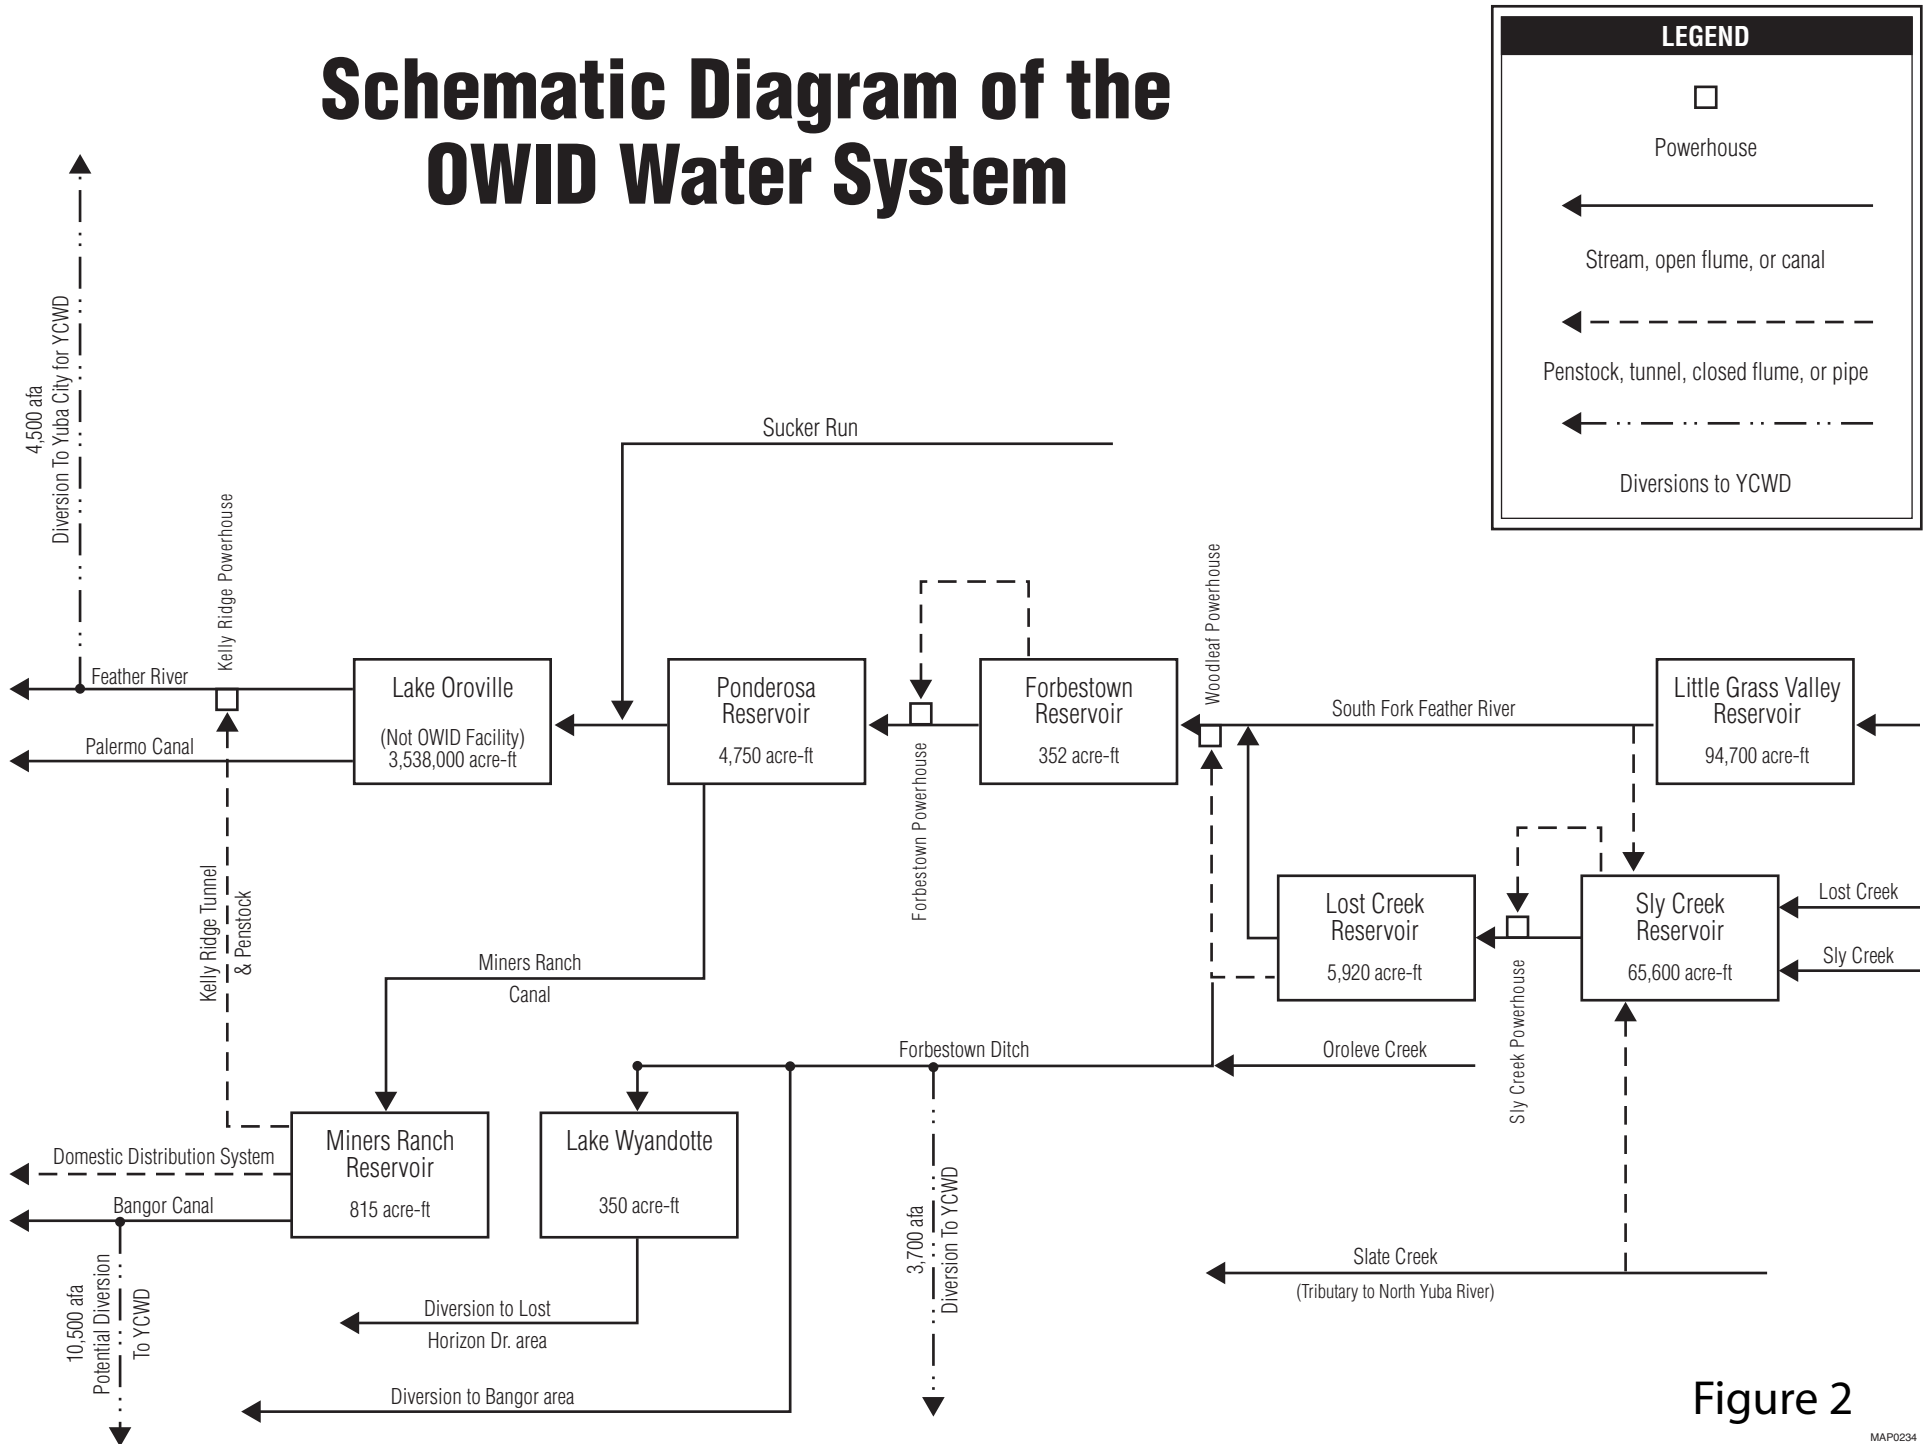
Schematic Diagram of the OWID Water System

LEGEND

Powerhouse

Stream, open flume, or canal

Penstock, tunnel, closed flume, or pipe

Diversions to YCWD

4,500 afa
Diversion To Yuba City for YCWD

Kelly Ridge Powerhouse

Sucker Run

Woodleaf Powerhouse

Feather River

Palermo Canal

Lake Oroville

(Not OWID Facility)
3,538,000 acre-ft

Ponderosa Reservoir

4,750 acre-ft

Forbestown Reservoir

352 acre-ft

South Fork Feather River

Little Grass Valley Reservoir

94,700 acre-ft

Forbestown Powerhouse

Kelly Ridge Tunnel & Penstock

Lost Creek Reservoir

5,920 acre-ft

Sly Creek Reservoir

65,600 acre-ft

Lost Creek

Sly Creek

Miners Ranch

Canal

Forbestown Ditch

Oroleve Creek

Sly Creek Powerhouse

Miners Ranch Reservoir

815 acre-ft

Lake Wyandotte

350 acre-ft

Domestic Distribution System

Bangor Canal

3,700 afa
Diversion To YCWD

Slate Creek

(Tributary to North Yuba River)

10,500 afa
Potential Diversion
To YCWD

Diversion to Lost
Horizon Dr. area

Diversion to Bangor area

Figure 2

MAP0234